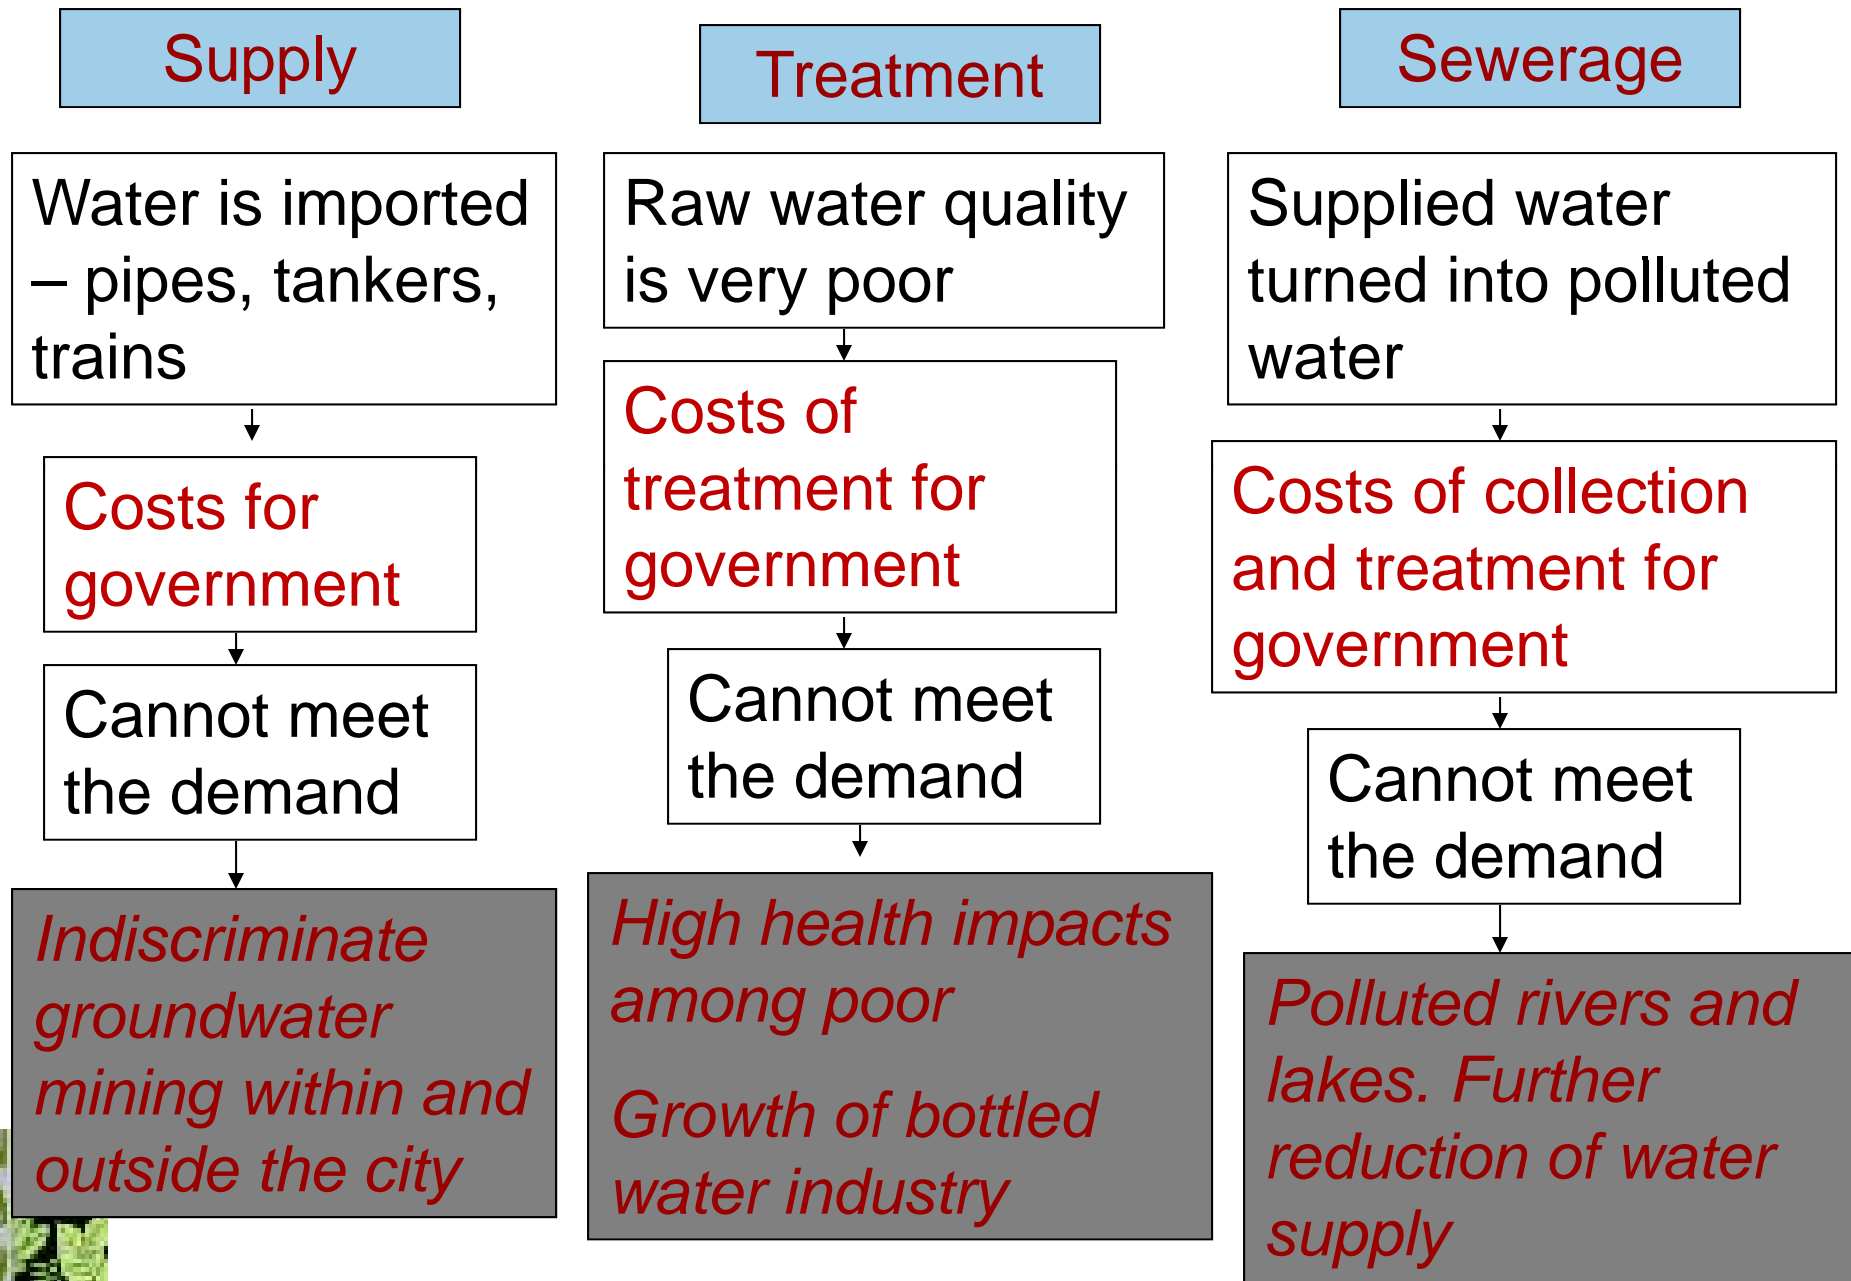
Supply

Water is imported – pipes, tankers, trains

Costs for government

Cannot meet the demand

Indiscriminate groundwater mining within and outside the city

Treatment

Raw water quality is very poor

Costs of treatment for government

Cannot meet the demand

High health impacts among poor

Growth of bottled water industry

Sewerage

Supplied water turned into polluted water

Costs of collection and treatment for government

Cannot meet the demand

Polluted rivers and lakes. Further reduction of water supply